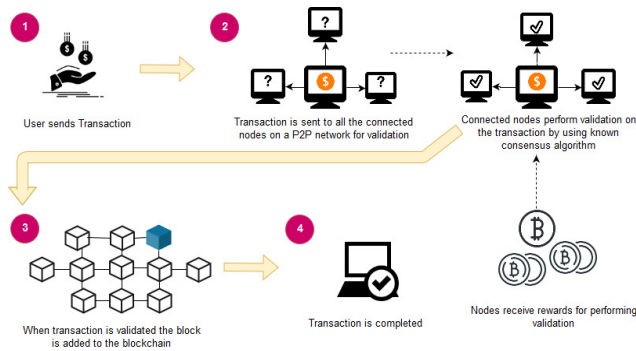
1

User sends Transaction

2

?

?

?

Transaction is sent to all the connected nodes on a P2P network for validation

Connected nodes perform validation on the transaction by using known consensus algorithm

3

When transaction is validated the block is added to the blockchain

4

Transaction is completed

Nodes receive rewards for performing validation